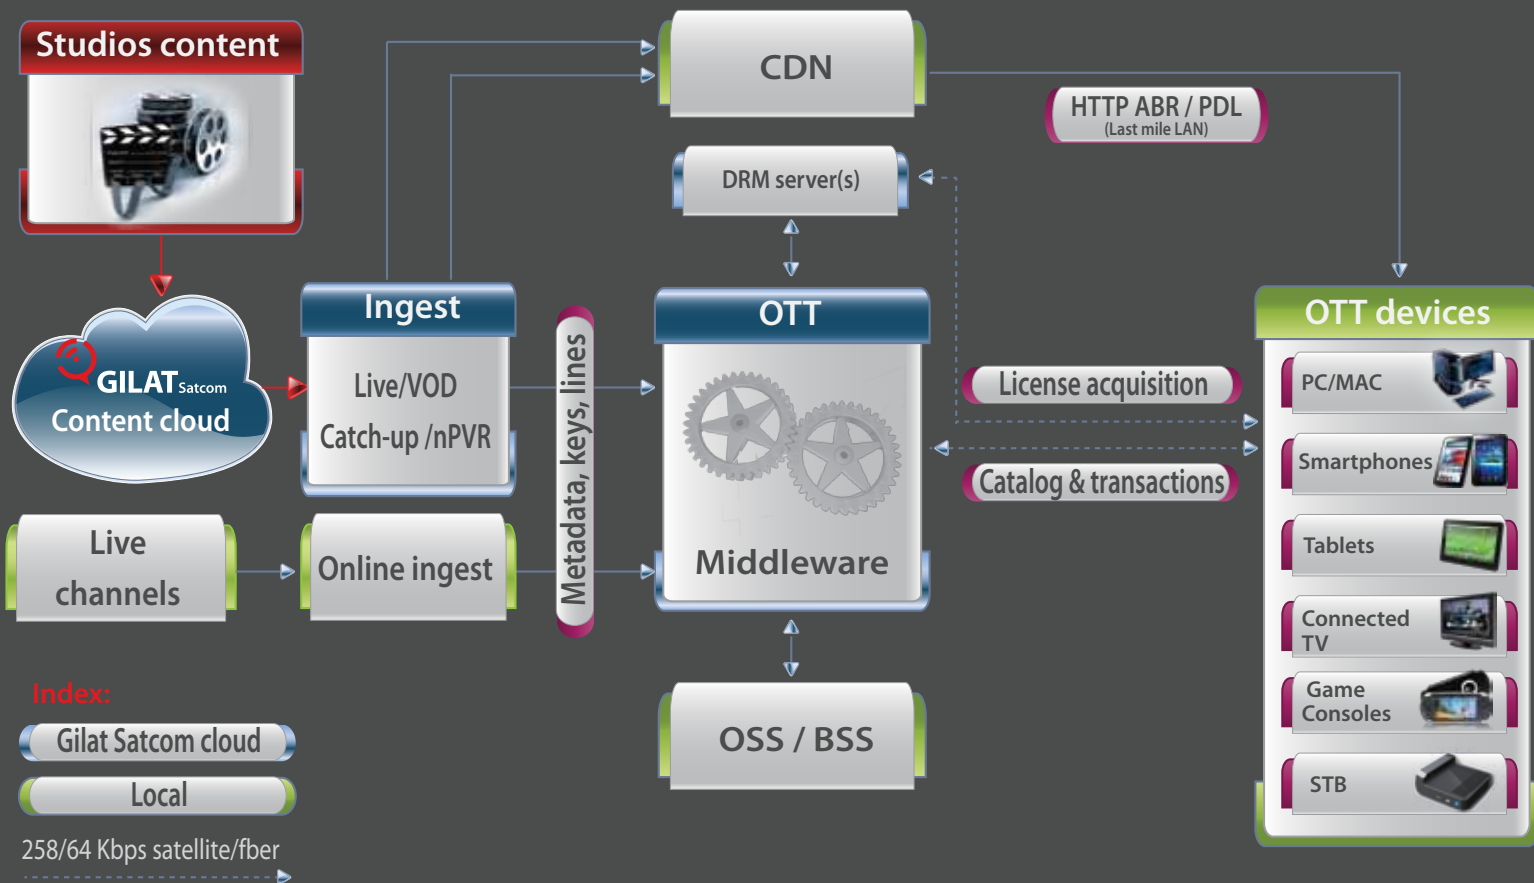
Studios content

CDN

HTTP ABR / PDL
(Last mile LAN)

DRM server(s)

GILAT Satcom
Content cloud

Ingest
Live/VOD
Catch-up /nPVR

Metadata, keys, lines

OTT
Middleware

License acquisition

Catalog & transactions

OTT devices
PC/MAC
Smartphones
Tablets
Connected TV
Game Consoles
STB

Live channels

Online ingest

OSS / BSS

Index:
Gilat Satcom cloud
Local
258/64 Kbps satellite/fber